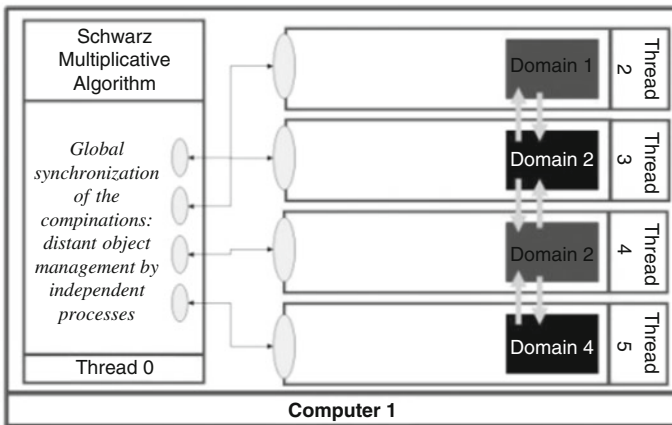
Schwarz Multiplicative Algorithm

Global synchronization of the compinations: distant object management by independent processes

Thread 0

Domain 1

Thread 2

Domain 2

Thread 3

Domain 2

Thread 4

Domain 4

Thread 5

Computer 1